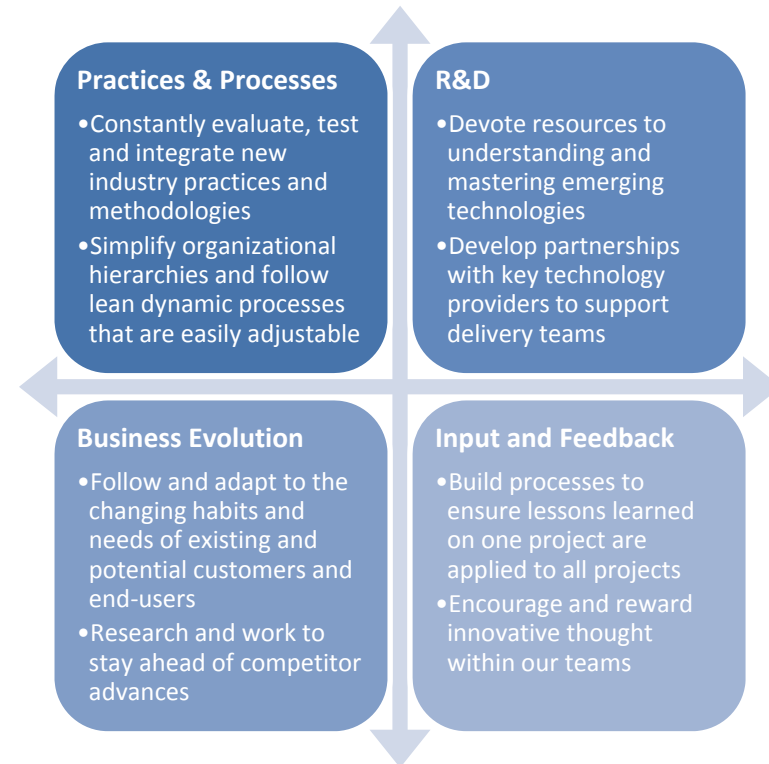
Practices & Processes

•Constantly evaluate, test and integrate new industry practices and methodologies
•Simplify organizational hierarchies and follow lean dynamic processes that are easily adjustable

R&D

•Devote resources to understanding and mastering emerging technologies
•Develop partnerships with key technology providers to support delivery teams

Business Evolution

•Follow and adapt to the changing habits and needs of existing and potential customers and end-users
•Research and work to stay ahead of competitor advances

Input and Feedback

•Build processes to ensure lessons learned on one project are applied to all projects
•Encourage and reward innovative thought within our teams